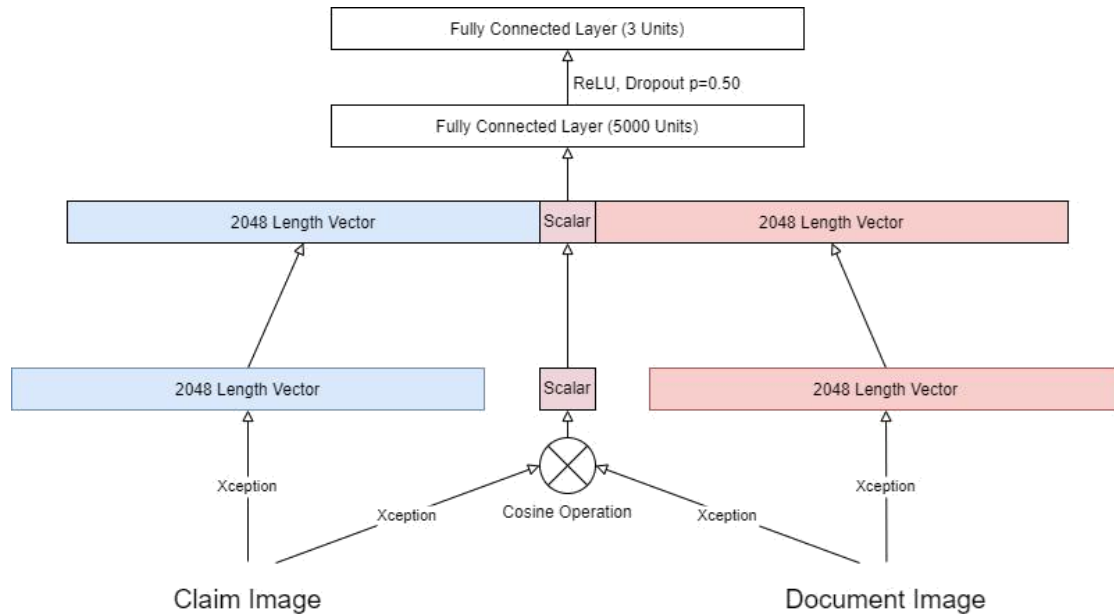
Fully Connected Layer (3 Units)

ReLU, Dropout p=0.50

Fully Connected Layer (5000 Units)

2048 Length Vector

Scalar

2048 Length Vector

2048 Length Vector

Scalar

2048 Length Vector

Xception

Xception

Cosine Operation

Xception

Xception

Claim Image

Document Image